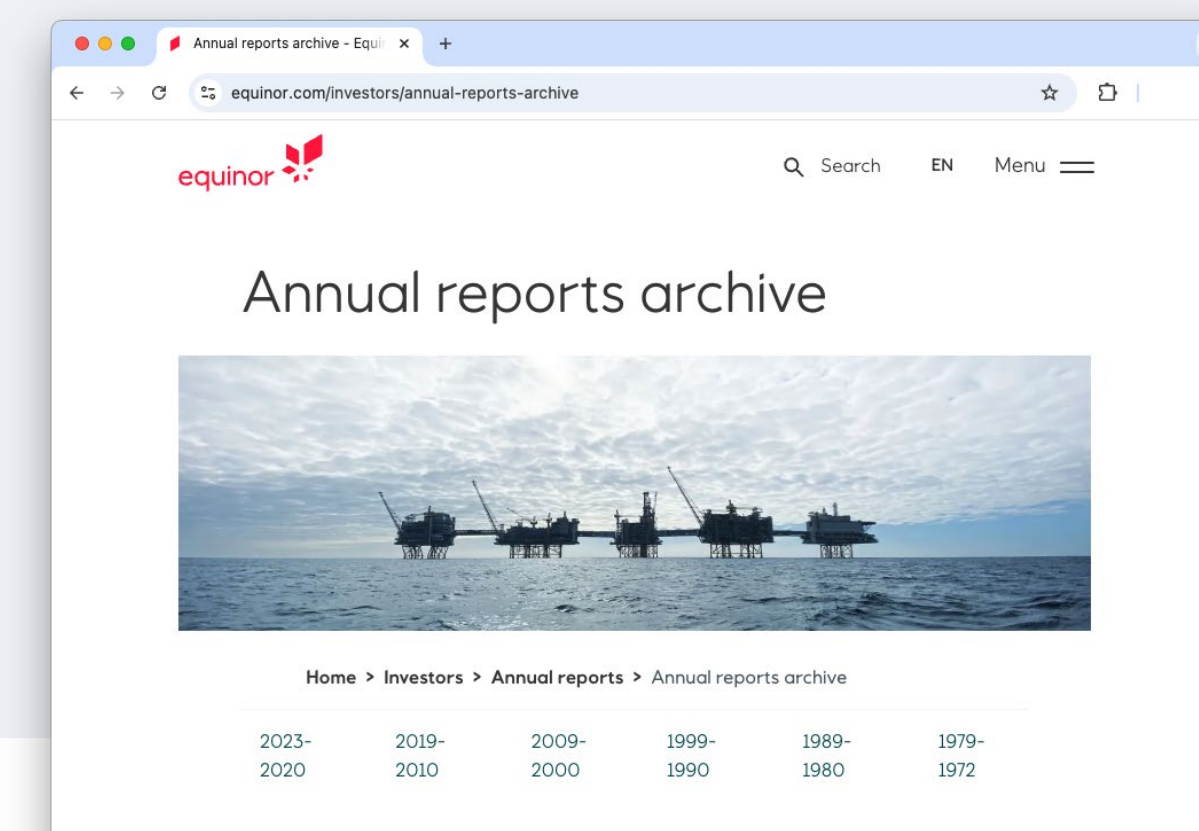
Annual reports archive - Equi

equinor.com/investors/annual-reports-archive

equinor

Search EN Menu

Annual reports archive

Home > Investors > Annual reports > Annual reports archive

2023-2020 2019-2010 2009-2000 1999-1990 1989-1980 1979-1972